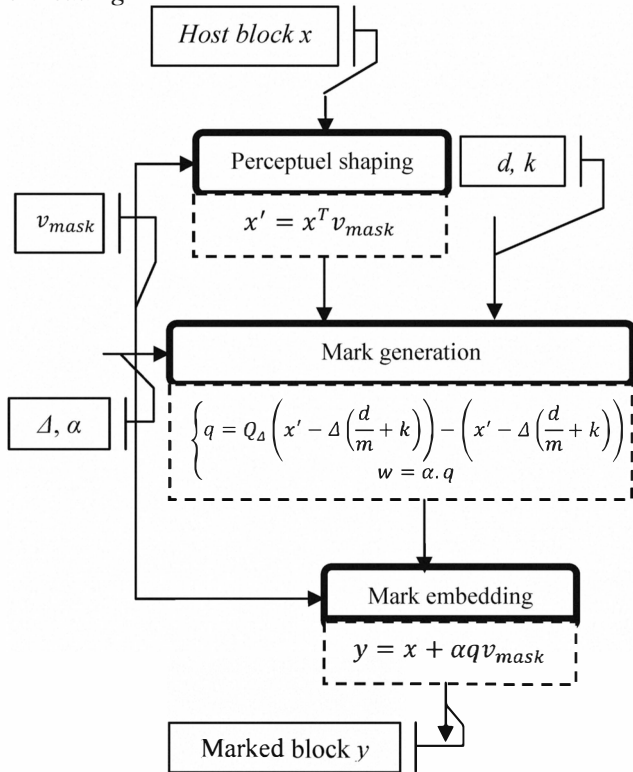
Host block x

Perceptuel shaping

$x' = x^T v_{mask}$

d, k

$v_{mask}$

Mark generation

$\Delta, \alpha$

$\begin{cases} q = Q_\Delta\left(x' - \Delta\left(\frac{d}{m} + k\right)\right) - \left(x' - \Delta\left(\frac{d}{m} + k\right)\right) \\ w = \alpha . q \end{cases}$

Mark embedding

$y = x + \alpha q v_{mask}$

Marked block y